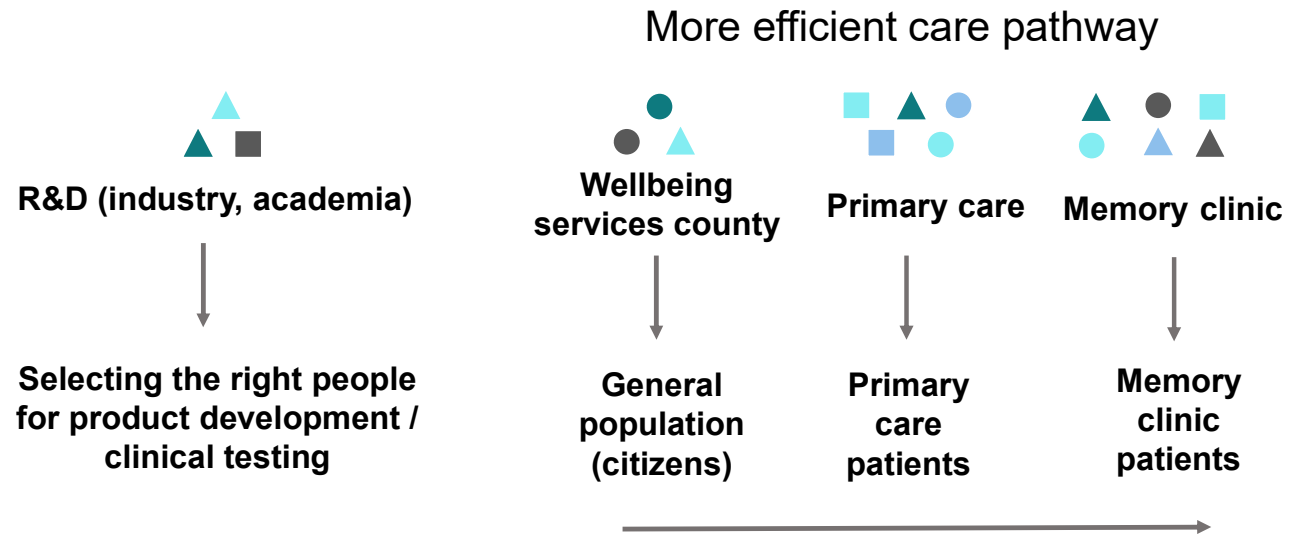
More efficient care pathway

R&D (industry, academia)

Selecting the right people for product development / clinical testing

Wellbeing services county

General population (citizens)

Primary care

Primary care patients

Memory clinic

Memory clinic patients